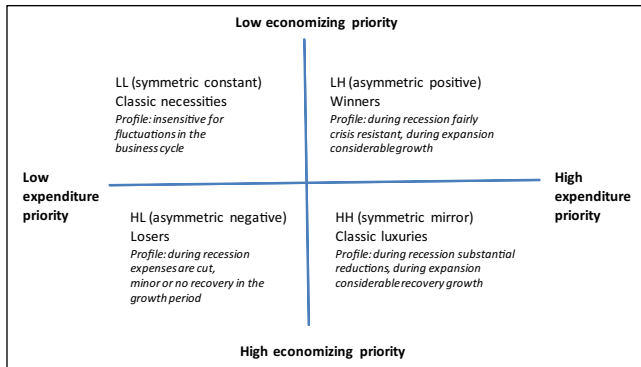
Low economizing priority

LL (symmetric constant)
Classic necessities
Profile: insensitive for fluctuations in the business cycle

LH (asymmetric positive)
Winners
Profile: during recession fairly crisis resistant, during expansion considerable growth

Low expenditure priority

High expenditure priority

HL (asymmetric negative)
Losers
Profile: during recession expenses are cut, minor or no recovery in the growth period

HH (symmetric mirror)
Classic luxuries
Profile: during recession substantial reductions, during expansion considerable recovery growth

High economizing priority